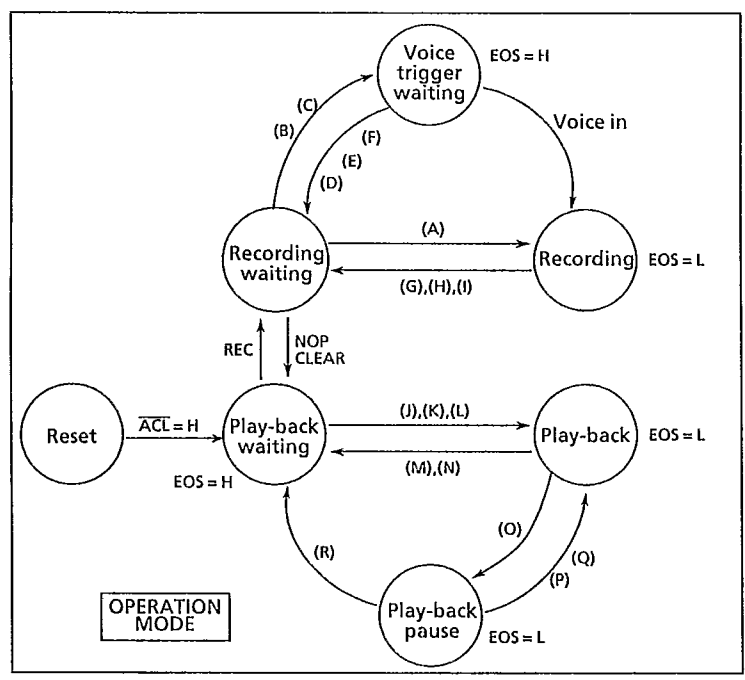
Voice trigger waiting

EOS = H

(C)

(B)

(F)

(E)

(D)

Voice in

Recording waiting

(A)

Recording

EOS = L

(G),(H),(I)

REC

NOP CLEAR

Reset

$\overline{ACL}$ = H

Play-back waiting

EOS = H

(J),(K),(L)

Play-back

EOS = L

(M),(N)

(O)

(Q)

(P)

(R)

OPERATION MODE

Play-back pause

EOS = L